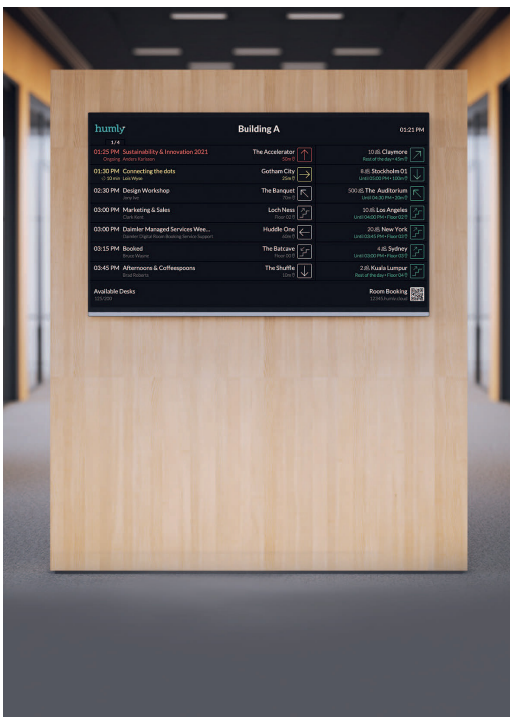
humly

Building A

01:21 PM

1/4

01:25 PM Sustainability & Innovation 2021
Ongoing Anders Karlsson

The Accelerator
50m

01:30 PM Connecting the dots
10 min Luis Wyan

Gotham City
25m

02:30 PM Design Workshop
Jerry Lee

The Banquet
75m

03:00 PM Marketing & Sales
Clark Kent

Loch Ness
Floor 02

03:00 PM Daimler Managed Services Wee...
Daimler Digital Room Booking Service Support

Huddle One
60m

03:15 PM Booked
Bruce Wayne

The Batcave
Floor 03

03:45 PM Afternoons & Coffeespoons
Brad Roberts

The Shuffle
15m

10 Claymore
Rest of the day • 45m

8 Stockholm 01
Until 03:00 PM • 100m

500 The Auditorium
Until 04:30 PM • 20m

10 Los Angeles
Until 04:00 PM • Floor 02

20 New York
Until 03:45 PM • Floor 02

4 Sydney
Until 03:00 PM • Floor 03

2 Kuala Lumpur
Rest of the day • Floor 04

Available Desks
125/200

Room Booking
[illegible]